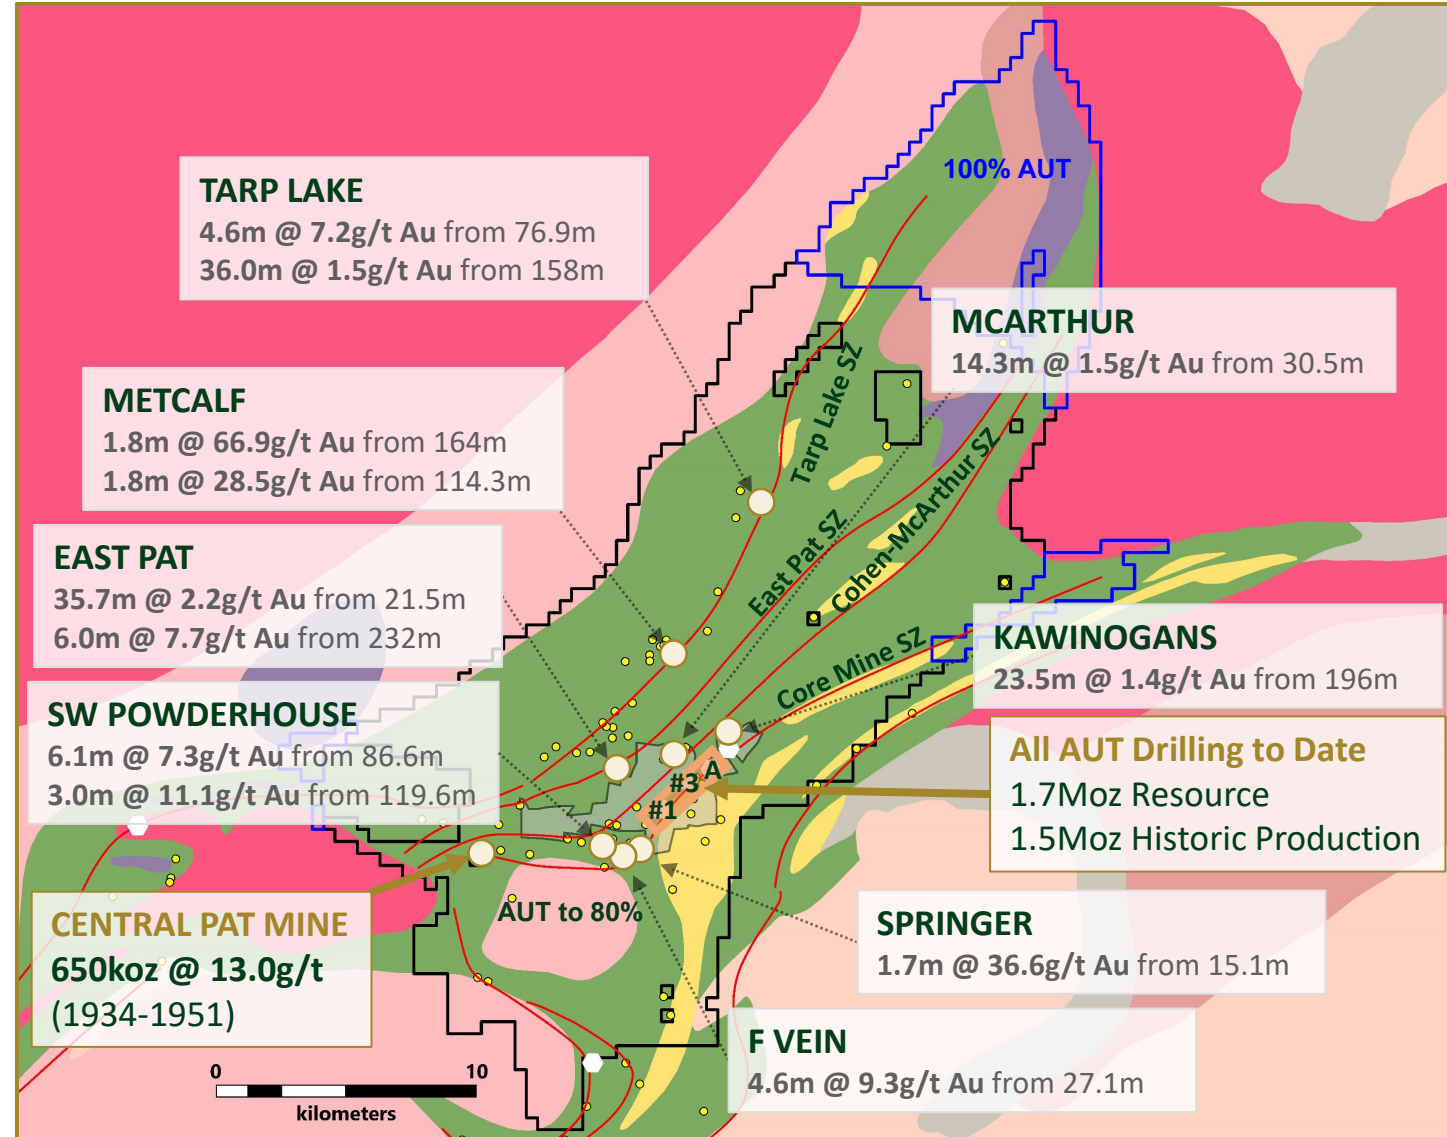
TARP LAKE
4.6m @ 7.2g/t Au from 76.9m
36.0m @ 1.5g/t Au from 158m

100% AUT

MCARTHUR
14.3m @ 1.5g/t Au from 30.5m

METCALF
1.8m @ 66.9g/t Au from 164m
1.8m @ 28.5g/t Au from 114.3m

Tarp Lake SZ

Cohen-McArthur SZ

East Pat SZ

EAST PAT
35.7m @ 2.2g/t Au from 21.5m
6.0m @ 7.7g/t Au from 232m

Core Mine SZ

KAWINOGANS
23.5m @ 1.4g/t Au from 196m

SW POWDERHOUSE
6.1m @ 7.3g/t Au from 86.6m
3.0m @ 11.1g/t Au from 119.6m

All AUT Drilling to Date
1.7Moz Resource
1.5Moz Historic Production

A
#3
#1

CENTRAL PAT MINE
650koz @ 13.0g/t
(1934-1951)

AUT to 80%

SPRINGER
1.7m @ 36.6g/t Au from 15.1m

F VEIN
4.6m @ 9.3g/t Au from 27.1m

0
10
kilometers